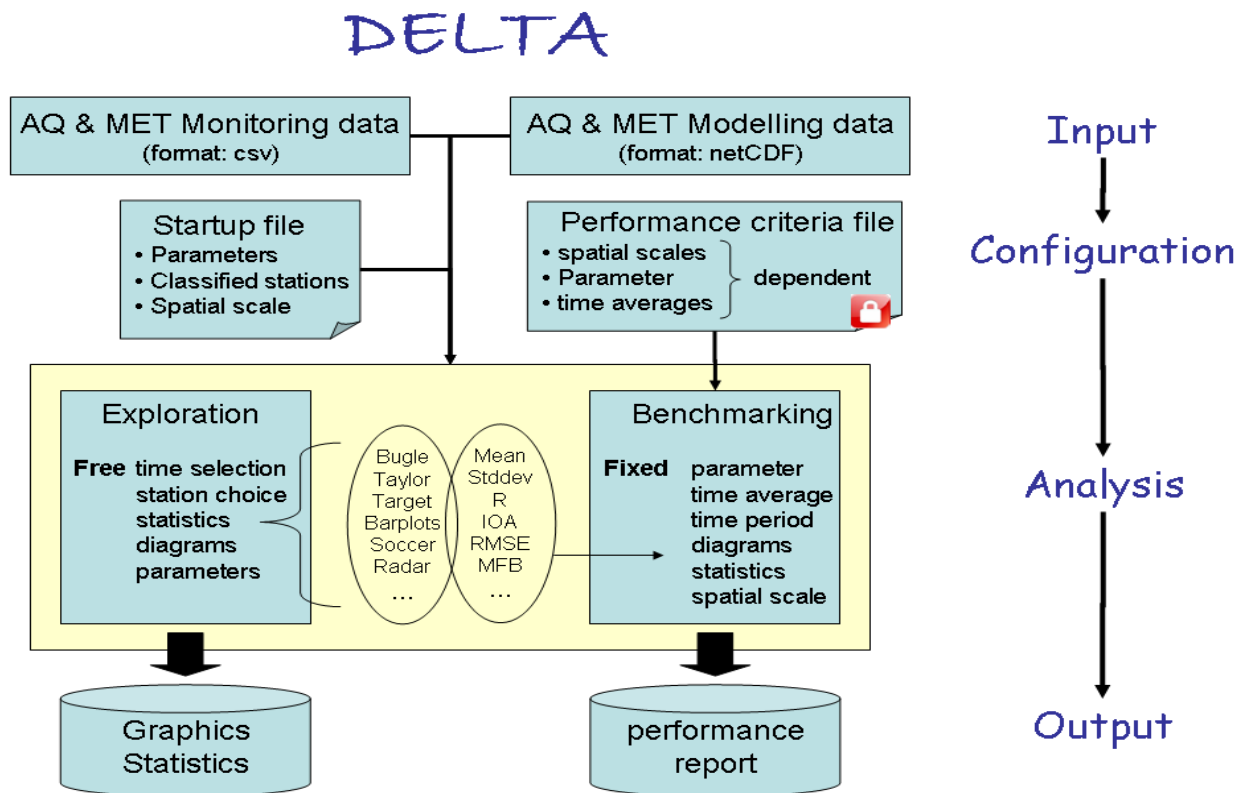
DELTA

AQ & MET Monitoring data
(format: csv)

AQ & MET Modelling data
(format: netCDF)

Startup file
• Parameters
• Classified stations
• Spatial scale

Performance criteria file
• spatial scales
• Parameter
• time averages
dependent

Exploration
Free time selection
station choice
statistics
diagrams
parameters

Bugle
Taylor
Target
Barplots
Soccer
Radar
...

Mean
Stddev
R
IOA
RMSE
MFB
...

Benchmarking
Fixed parameter
time average
time period
diagrams
statistics
spatial scale

Graphics
Statistics

performance
report

Input
Configuration
Analysis
Output